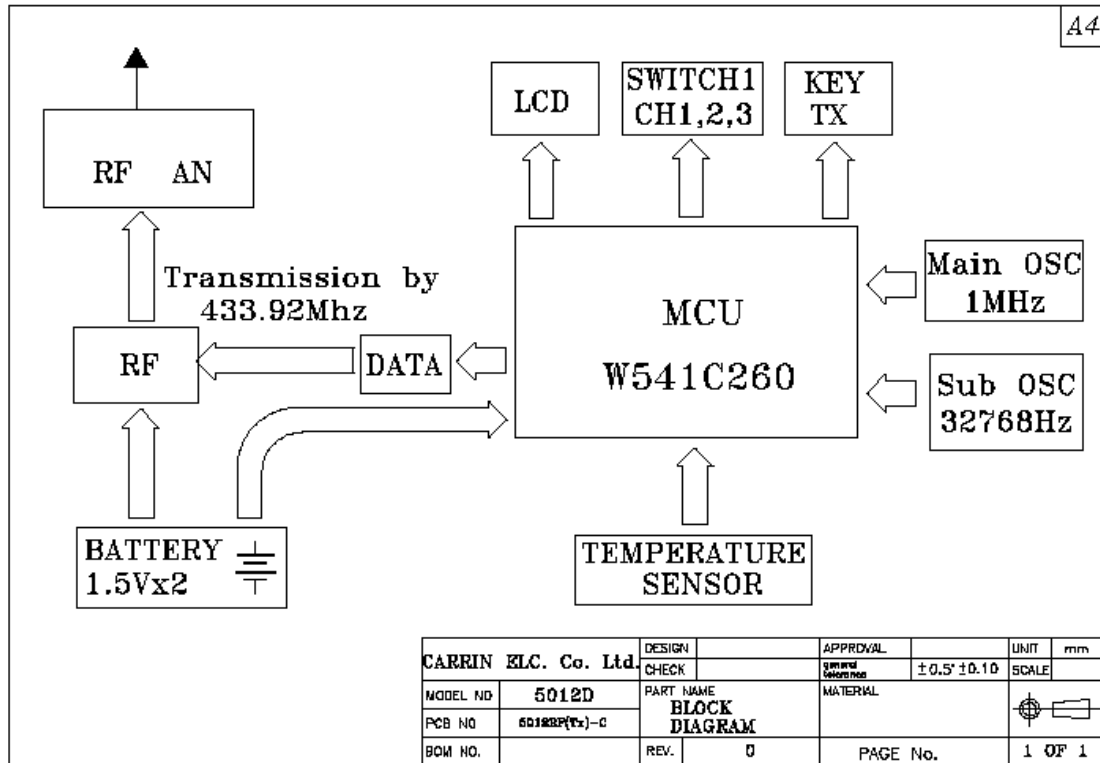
A4

RF AN

LCD

SWITCH1 CH1,2,3

KEY TX

Transmission by 433.92Mhz

RF

DATA

MCU W541C260

Main OSC 1MHz

Sub OSC 32768Hz

BATTERY 1.5Vx2

TEMPERATURE SENSOR

| CARRIN ELC. Co. Ltd. | | DESIGN | | APPROVAL | | UNIT | mm |
|---|---|---|---|---|---|---|---|
| | | CHECK | | general tolerance | ±0.5° ±0.10 | SCALE | |
| MODEL NO | 5012D | PART NAME BLOCK DIAGRAM | | MATERIAL | | | |
| PCB NO | 5012SP(Tx)-C | | | | | | |
| BOM NO. | | REV. | 0 | PAGE No. | | 1 OF 1 | |